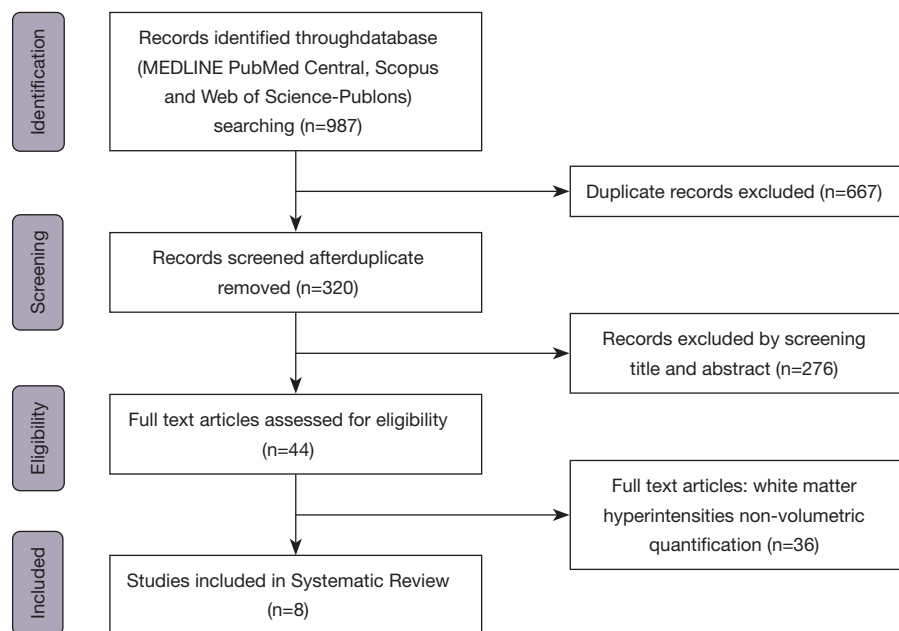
Identification

Records identified throughdatabase (MEDLINE PubMed Central, Scopus and Web of Science-Publons) searching (n=987)

Duplicate records excluded (n=667)

Screening

Records screened afterduplicate removed (n=320)

Records excluded by screening title and abstract (n=276)

Eligibility

Full text articles assessed for eligibility (n=44)

Full text articles: white matter hyperintensities non-volumetric quantification (n=36)

Included

Studies included in Systematic Review (n=8)